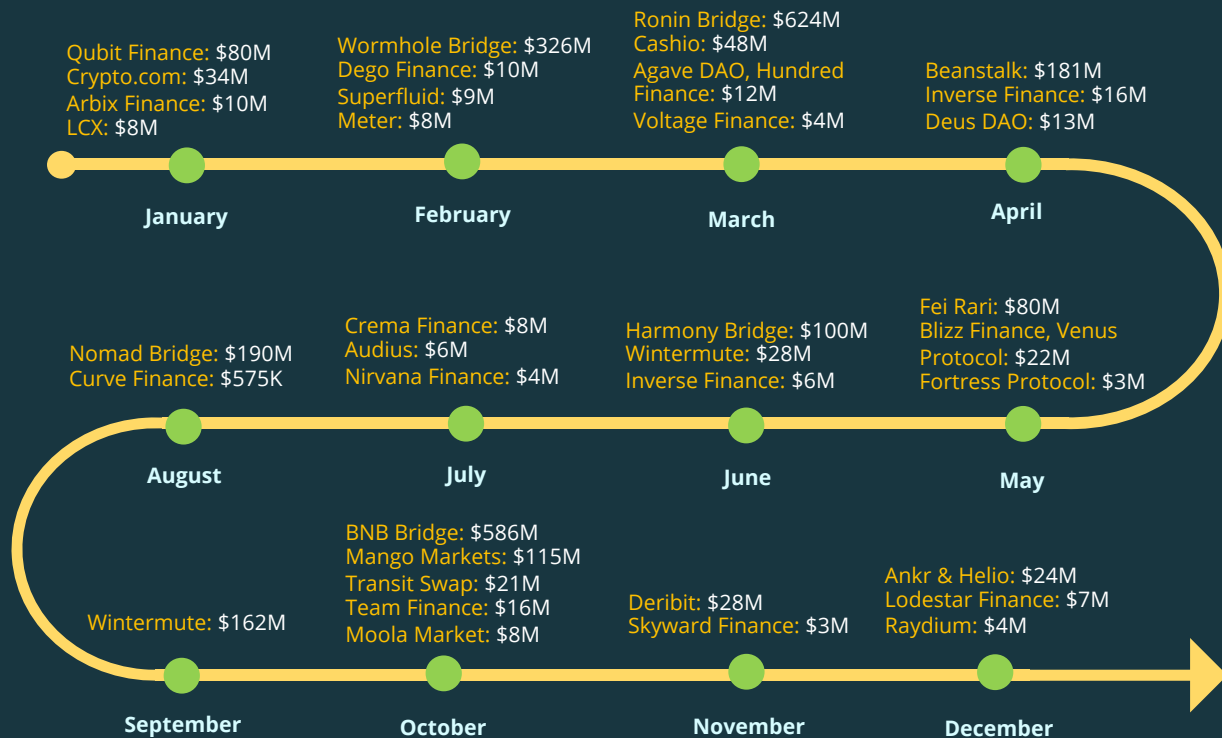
Qubit Finance: $80M
Crypto.com: $34M
Arbix Finance: $10M
LCX: $8M

January

Wormhole Bridge: $326M
Dego Finance: $10M
Superfluid: $9M
Meter: $8M

February

Ronin Bridge: $624M
Cashio: $48M
Agave DAO, Hundred Finance: $12M
Voltage Finance: $4M

March

Beanstalk: $181M
Inverse Finance: $16M
Deus DAO: $13M

April

Fei Rari: $80M
Blizz Finance, Venus Protocol: $22M
Fortress Protocol: $3M

May

Harmony Bridge: $100M
Wintermute: $28M
Inverse Finance: $6M

June

Crema Finance: $8M
Audius: $6M
Nirvana Finance: $4M

July

Nomad Bridge: $190M
Curve Finance: $575K

August

Wintermute: $162M

September

BNB Bridge: $586M
Mango Markets: $115M
Transit Swap: $21M
Team Finance: $16M
Moola Market: $8M

October

Deribit: $28M
Skyward Finance: $3M

November

Ankr & Helio: $24M
Lodestar Finance: $7M
Raydium: $4M

December